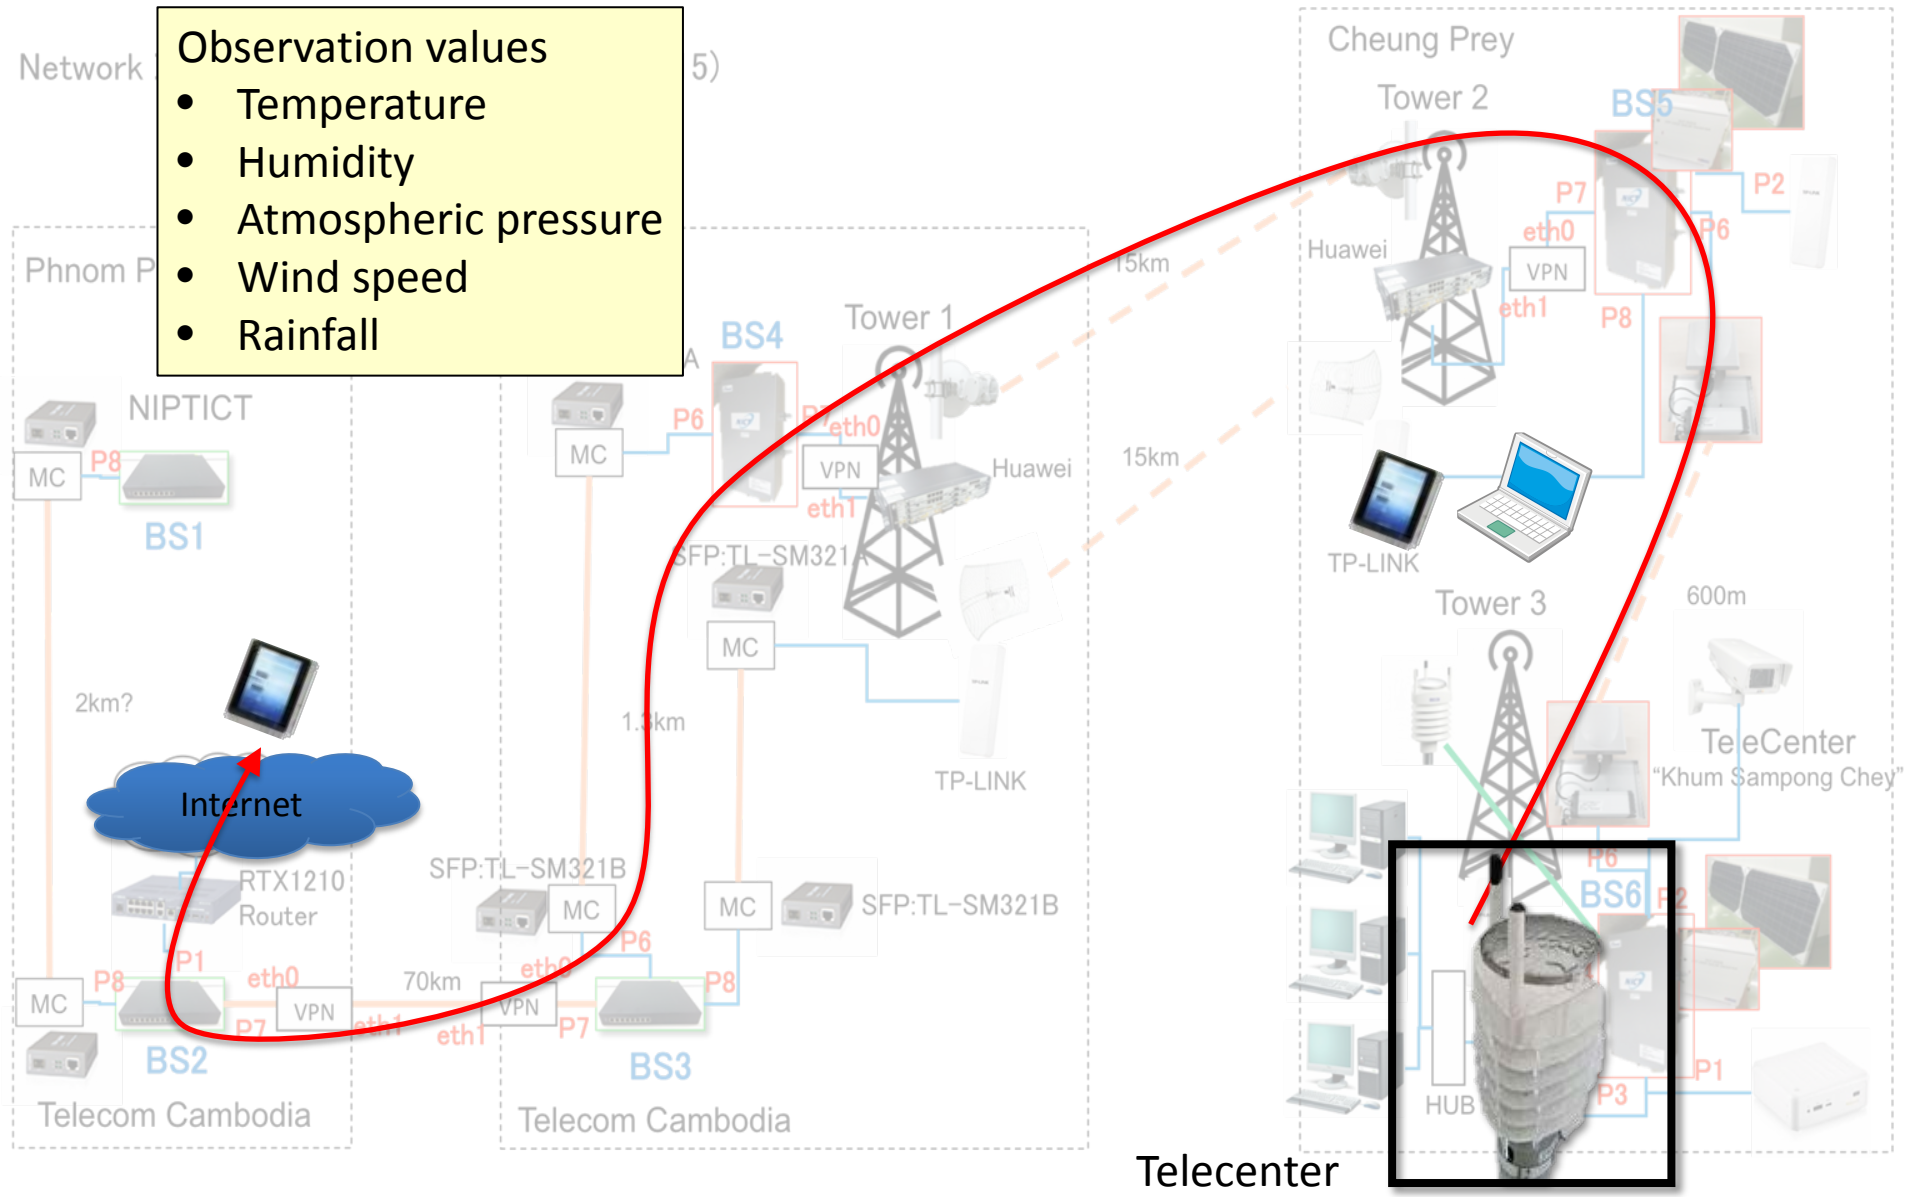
Network

5)

Observation values
- Temperature
- Humidity
- Atmospheric pressure
- Wind speed
- Rainfall

Cheung Prey

Tower 2

BS5

P7

P2

eth0

P6

Huawei

VPN

15km

eth1

P8

Phnom P

A

BS4

Tower 1

NIPTICT

P6

P7

eth0

MC

VPN

Huawei

15km

MC

P8

eth1

BS1

SFP:TL-SM321

TP-LINK

Tower 3

600m

MC

2km?

1.3km

TP-LINK

TeleCenter
"Khum Sampong Chey"

Internet

RTX1210
Router

SFP:TL-SM321B

P6

MC

P1

MC

SFP:TL-SM321B

BS6

P2

P6

eth0

eth0

MC

P8

70km

P8

VPN

VPN

P7

eth1

P7

eth1

BS2

BS3

HUB

P3

P1

Telecom Cambodia

Telecom Cambodia

Telecenter